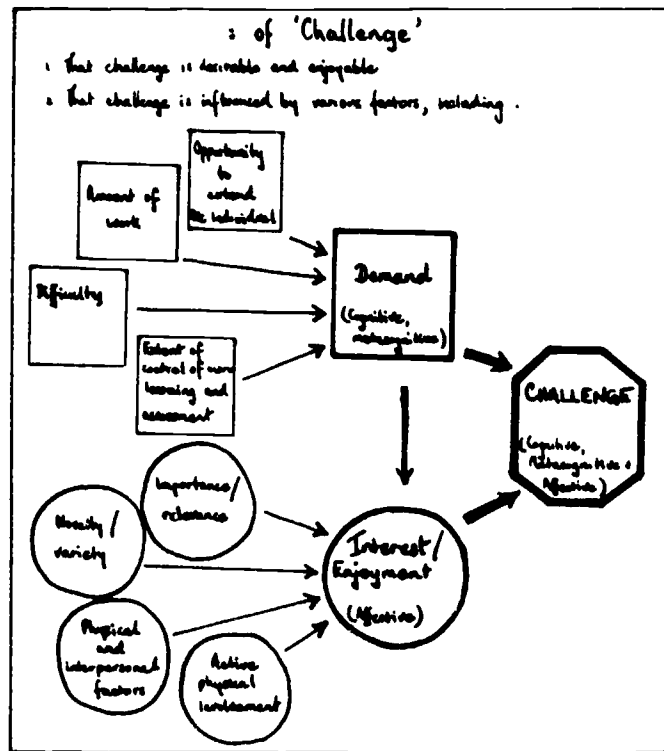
: of 'Challenge'

1 that challenge is desirable and enjoyable

2 that challenge is influenced by various factors, including .

Opportunity to extend the individual

Amount of work

Difficulty

Extent of control of own learning and assessment

Demand (cognitive, metacognitive)

CHALLENGE (cognitive, metacognitive & affective)

Importance/ relevance

Novelty/ variety

Interest/ Enjoyment (Affective)

Physical and interpersonal factors

Active physical involvement